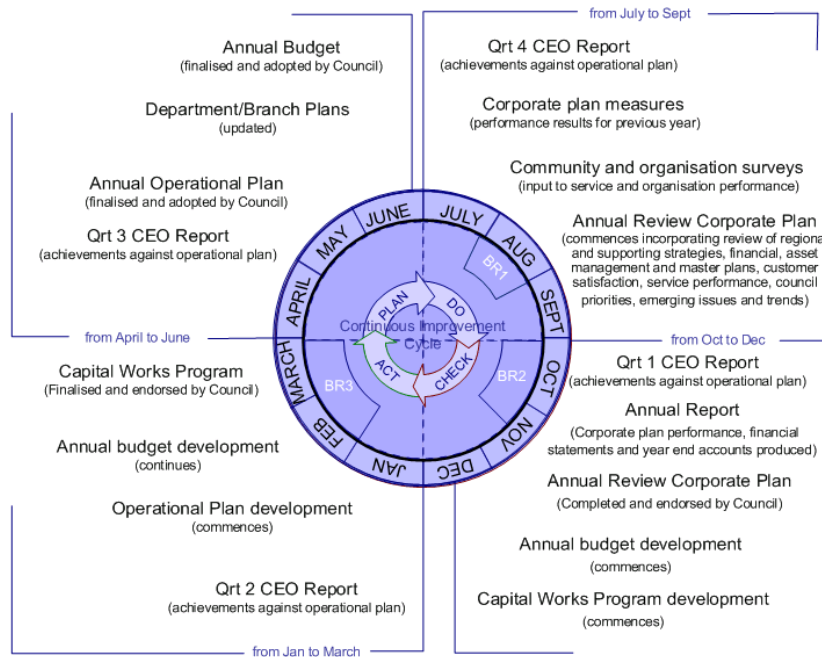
from July to Sept

Annual Budget
(finalised and adopted by Council)

Department/Branch Plans
(updated)

Annual Operational Plan
(finalised and adopted by Council)

Qrt 3 CEO Report
(achievements against operational plan)

Qrt 4 CEO Report
(achievements against operational plan)

Corporate plan measures
(performance results for previous year)

Community and organisation surveys
(input to service and organisation performance)

Annual Review Corporate Plan
(commences incorporating review of regiona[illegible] and supporting strategies, financial, asset management and master plans, customer satisfaction, service performance, council priorities, emerging issues and trends)

JUNE
JULY
MAY
AUG
APRIL
SEPT
MARCH
OCT
FEB
NOV
JAN
DEC
BR1
BR2
BR3
PLAN
DO
CHECK
ACT
Continuous Improvement Cycle

from April to June

from Oct to Dec

Capital Works Program
(Finalised and endorsed by Council)

Annual budget development
(continues)

Operational Plan development
(commences)

Qrt 2 CEO Report
(achievements against operational plan)

Qrt 1 CEO Report
(achievements against operational plan)

Annual Report
(Corporate plan performance, financial statements and year end accounts produced)

Annual Review Corporate Plan
(Completed and endorsed by Council)

Annual budget development
(commences)

Capital Works Program development
(commences)

from Jan to March